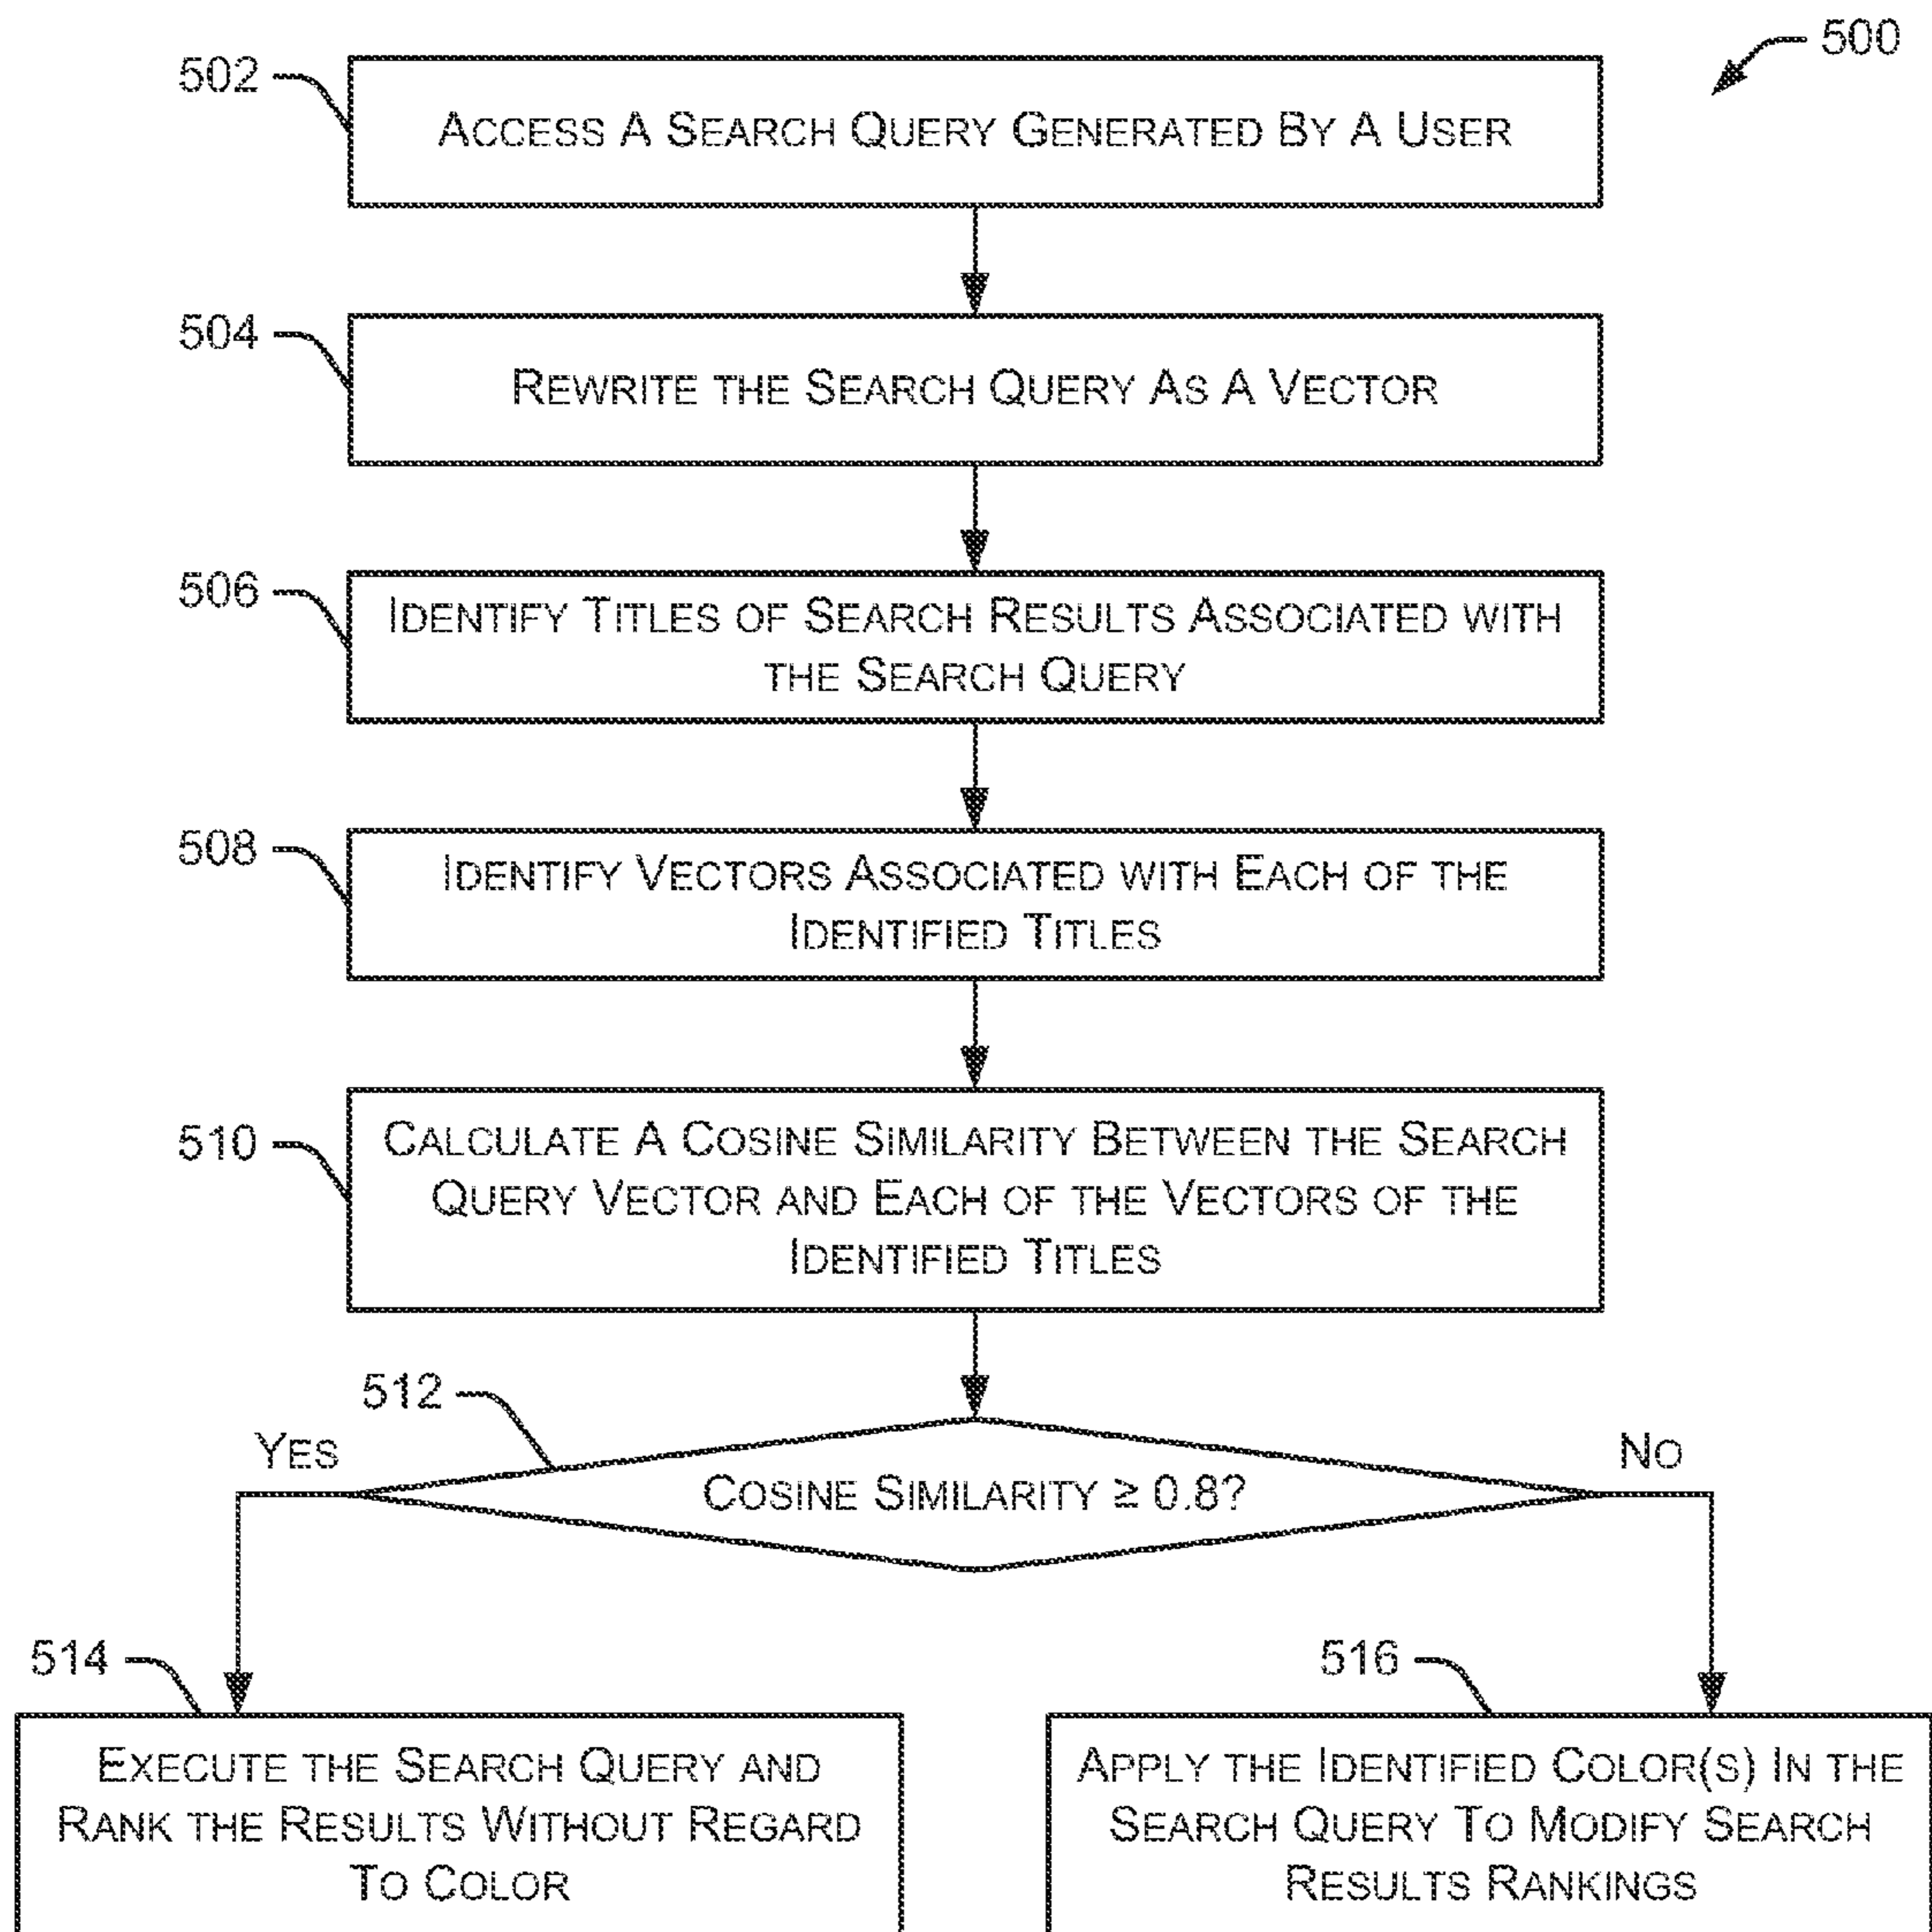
500

502
ACCESS A SEARCH QUERY GENERATED BY A USER

504
REWRITE THE SEARCH QUERY AS A VECTOR

506
IDENTIFY TITLES OF SEARCH RESULTS ASSOCIATED WITH THE SEARCH QUERY

508
IDENTIFY VECTORS ASSOCIATED WITH EACH OF THE IDENTIFIED TITLES

510
CALCULATE A COSINE SIMILARITY BETWEEN THE SEARCH QUERY VECTOR AND EACH OF THE VECTORS OF THE IDENTIFIED TITLES

512
YES
COSINE SIMILARITY $\geq 0.8$?
NO

514
EXECUTE THE SEARCH QUERY AND RANK THE RESULTS WITHOUT REGARD TO COLOR

516
APPLY THE IDENTIFIED COLOR(S) IN THE SEARCH QUERY TO MODIFY SEARCH RESULTS RANKINGS